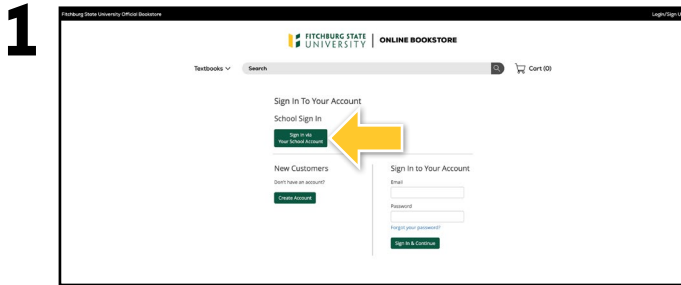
1

Fitchburg State University Official Bookstore

Login/Sign U

FITCHBURG STATE UNIVERSITY | ONLINE BOOKSTORE

Textbooks

Search

Cart (0)

Sign In To Your Account

School Sign In

Sign in via Your School Account

New Customers

Don't have an account?

Create Account

Sign In to Your Account

Email

Password

Forgot your password?

Sign In & Continue